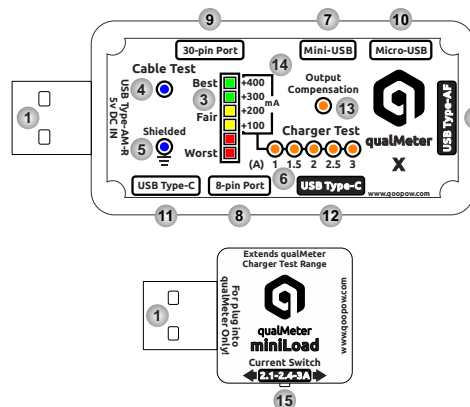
9
7
10
30-pin Port
Mini-USB
Micro-USB
Cable Test
14
USB Type-AM-R
5V DC IN
4
Best
+400
+300
Output Compensation
3
+200
mA
Fair
1
+100
13
USB Type-AF
Charger Test
qualMeter
Worst
Shielded
5
(A)
1
1.5
2
2.5
3
X
6
USB Type-C
8-pin Port
USB Type-C
www.qoopow.com
11
8
12
Extends qualMeter Charger Test Range
1
For plug into qualMeter Only!
www.qoopow.com
qualMeter
miniLoad
Current Switch
2.1-2.4-3A
15